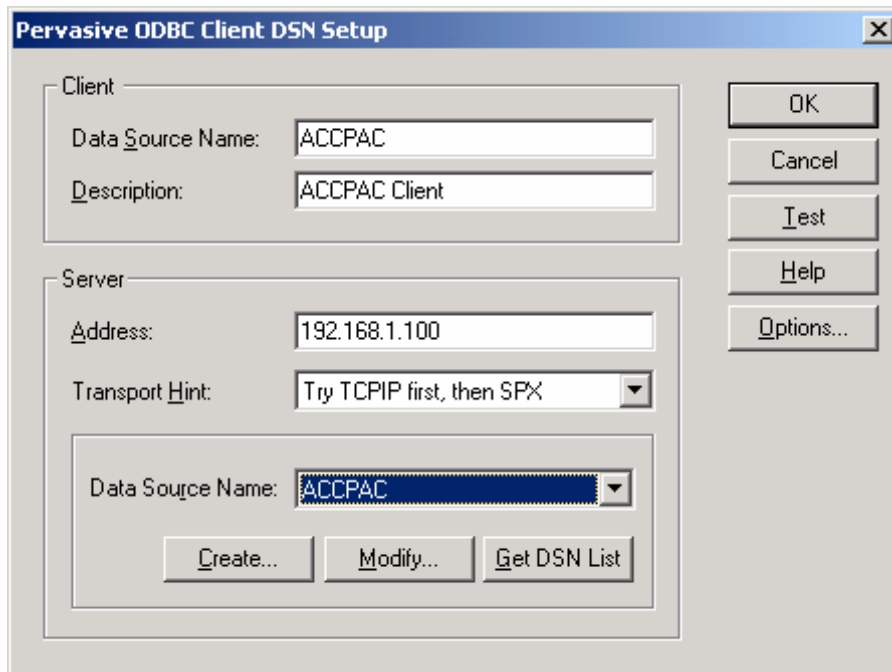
Pervasive ODBC Client DSN Setup

Client

Data Source Name: ACCPAC

Description: ACCPAC Client

Server

Address: 192.168.1.100

Transport Hint: Try TCPIP first, then SPX

Data Source Name: ACCPAC

Create...

Modify...

Get DSN List

OK

Cancel

Test

Help

Options...